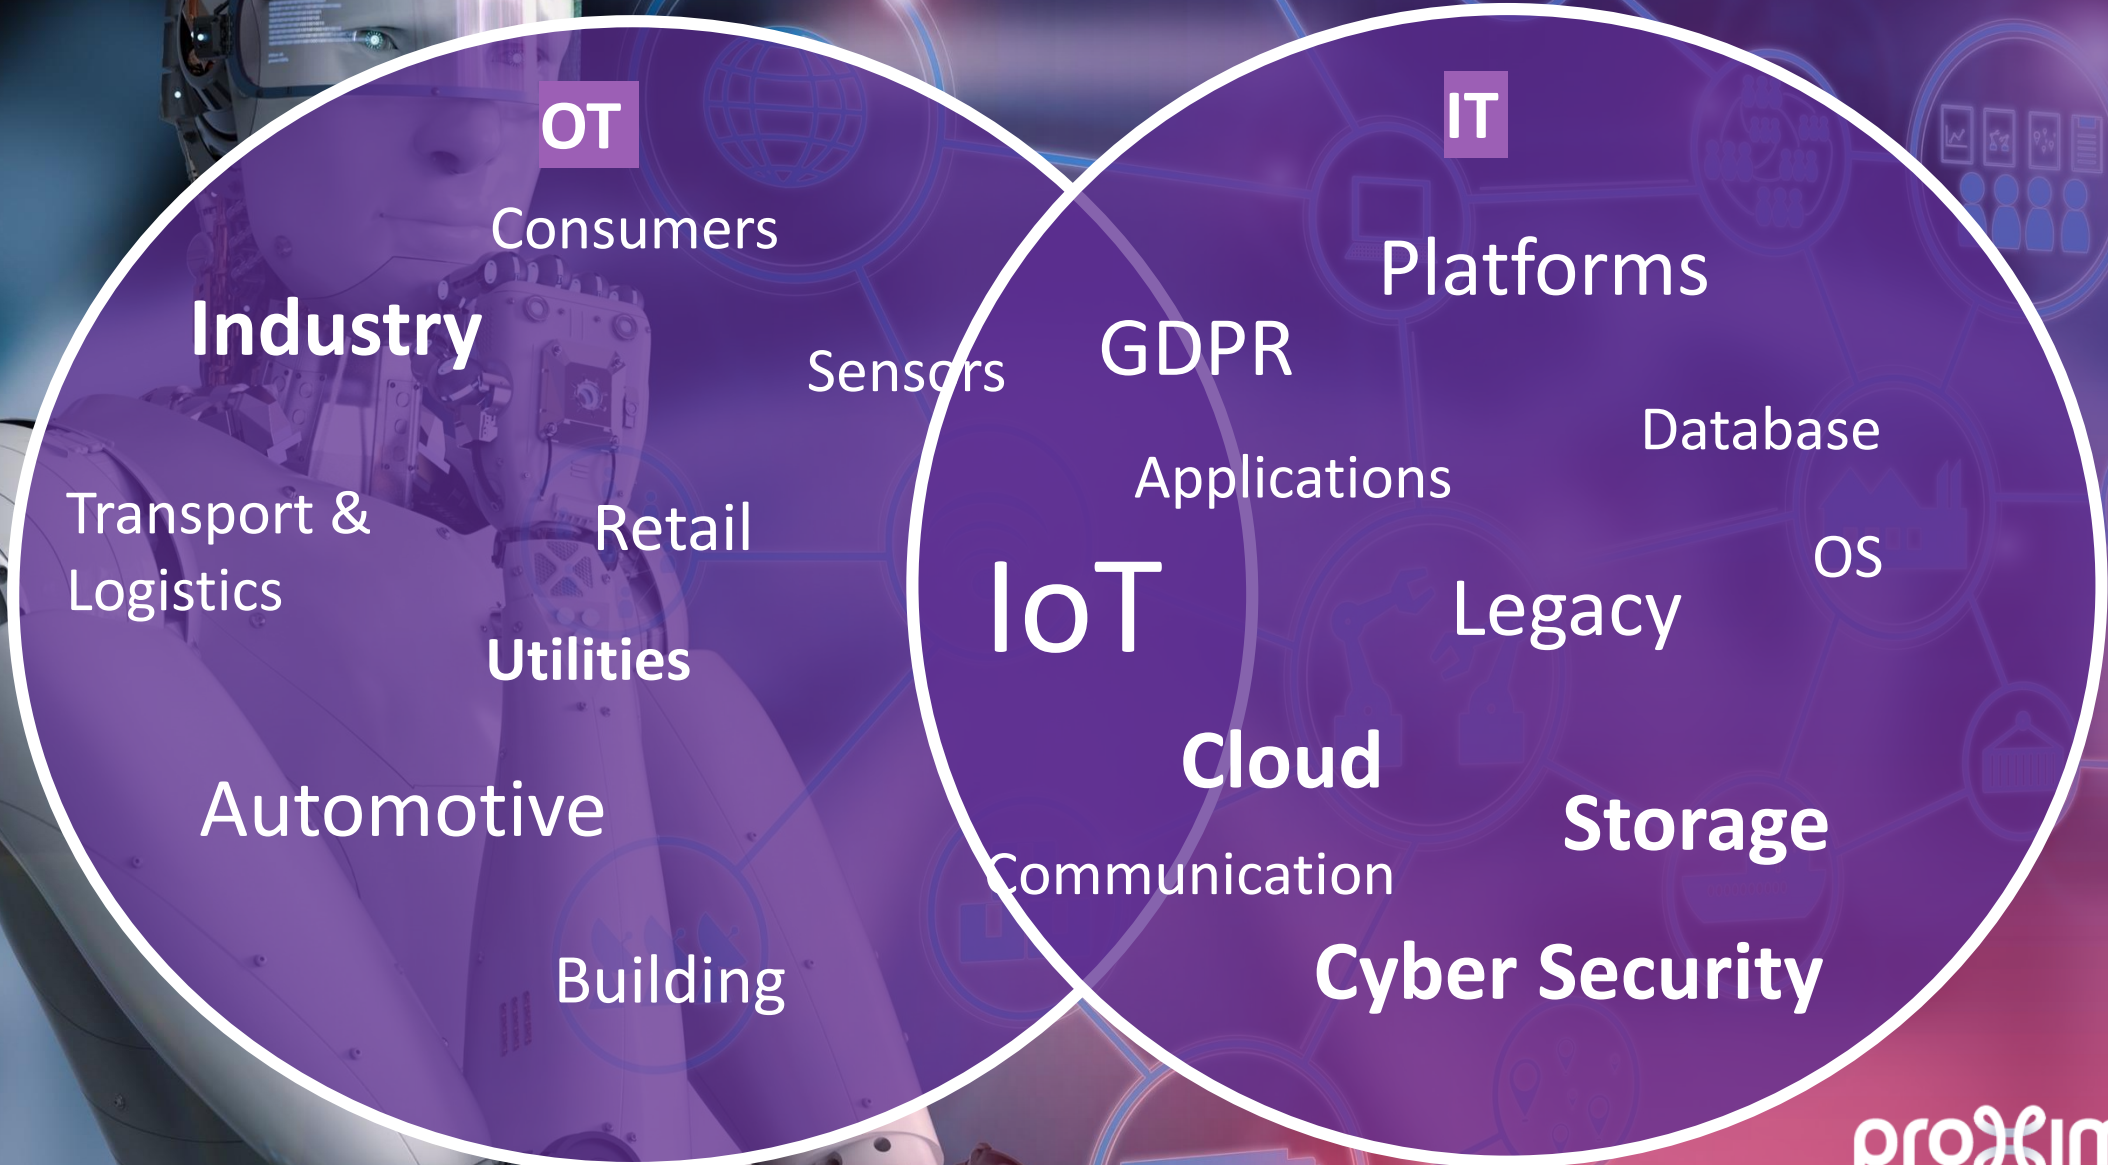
OT

Consumers

Industry

Sensors

Transport & Logistics

Retail

Utilities

Automotive

Building

IT

Platforms

GDPR

Database

Applications

OS

IoT

Legacy

Cloud

Storage

Communication

Cyber Security

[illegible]